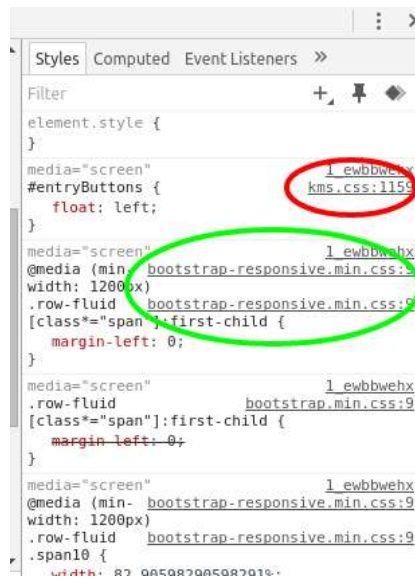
⋮ ×

Styles Computed Event Listeners »

Filter +, 

element.style {
}

media="screen" 1_ewbbwehx
#entryButtons { kms.css:1159
float: left;
}

media="screen" 1_ewbbwehx
@media (min- bootstrap-responsive.min.css:9
width: 1200px)
.row-fluid bootstrap-responsive.min.css:9
[class*="span"]:first-child {
margin-left: 0;
}

media="screen" 1_ewbbwehx
.row-fluid bootstrap.min.css:9
[class*="span"]:first-child {
margin-left: 0;
}

media="screen" 1_ewbbwehx
@media (min- bootstrap-responsive.min.css:9
width: 1200px)
.row-fluid bootstrap-responsive.min.css:9
.span10 {
width: 82.90598290598291%;